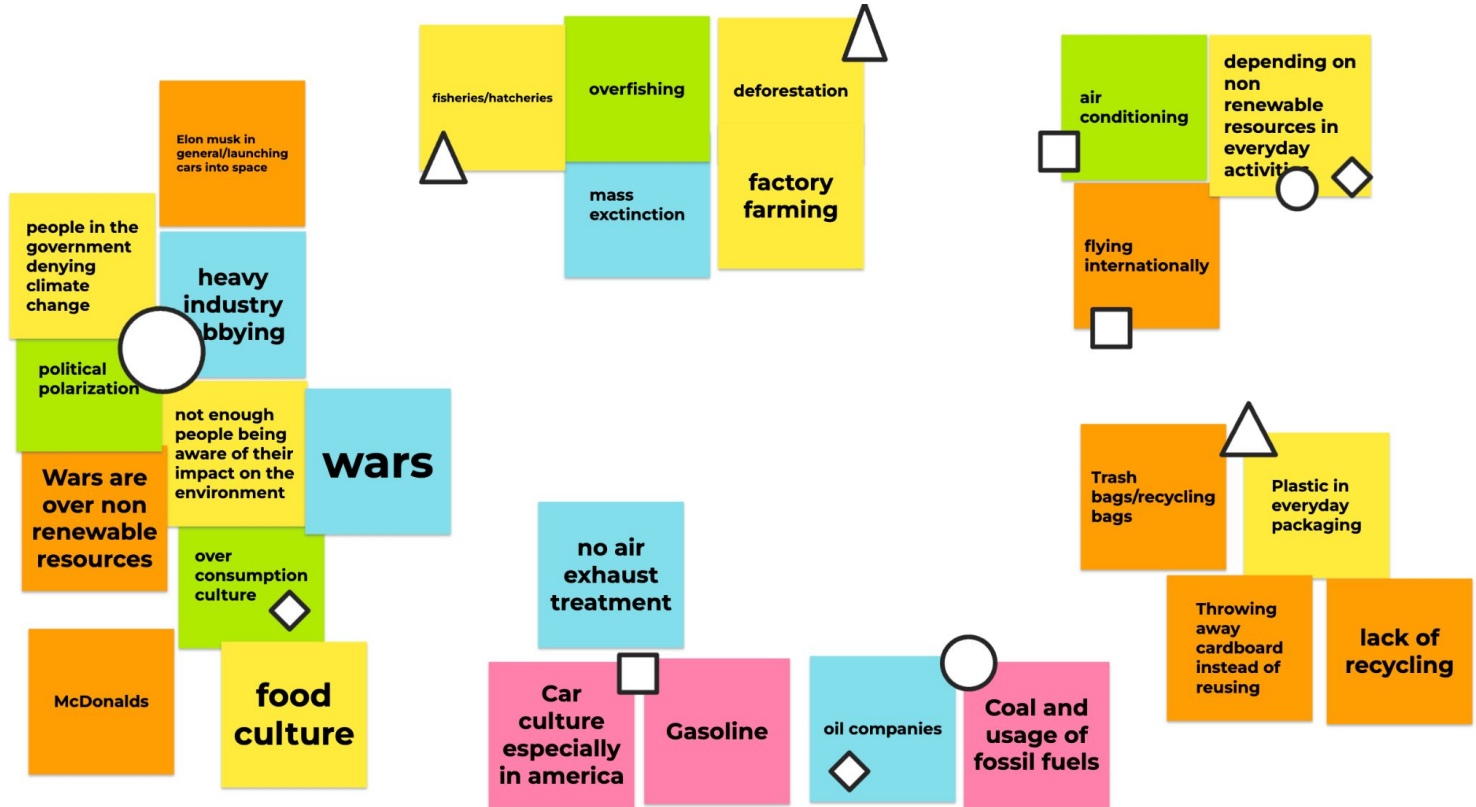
Elon musk in general/launching cars into space

people in the government denying climate change

heavy industry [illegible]bbying

political polarization

not enough people being aware of their impact on the environment

wars

Wars are over non renewable resources

over consumption culture

McDonalds

food culture

fisheries/hatcheries

overfishing

deforestation

mass exctinction

factory farming

air conditioning

depending on non renewable resources in everyday activiti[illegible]

flying internationally

no air exhaust treatment

Car culture especially in america

Gasoline

oil companies

Coal and usage of fossil fuels

Trash bags/recycling bags

Plastic in everyday packaging

Throwing away cardboard instead of reusing

lack of recycling